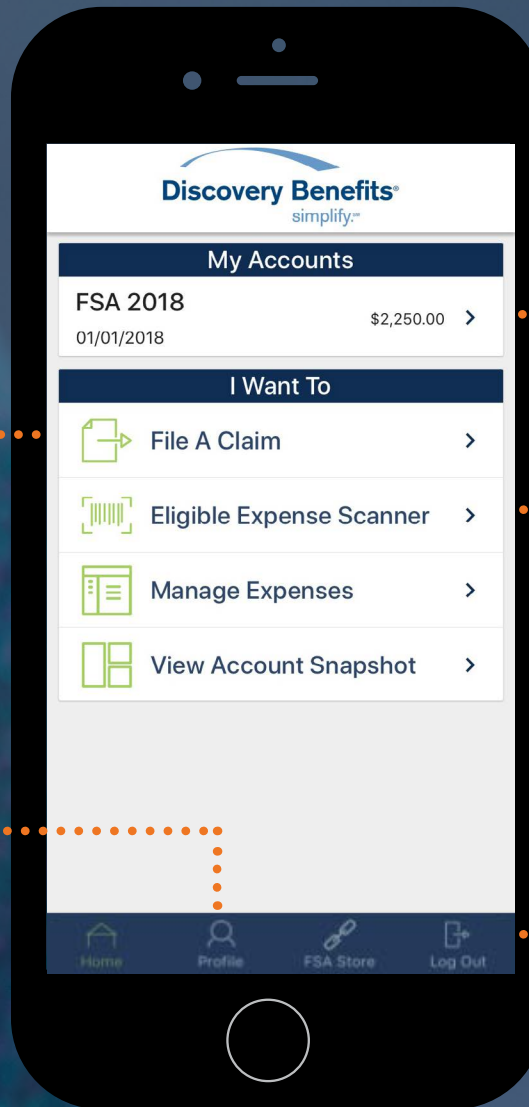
Discovery Benefits®
simplify.℠

My Accounts

FSA 2018
01/01/2018
$2,250.00 >

I Want To

File A Claim >

Eligible Expense Scanner >

Manage Expenses >

View Account Snapshot >

Home
Profile
FSA Store
Log Out